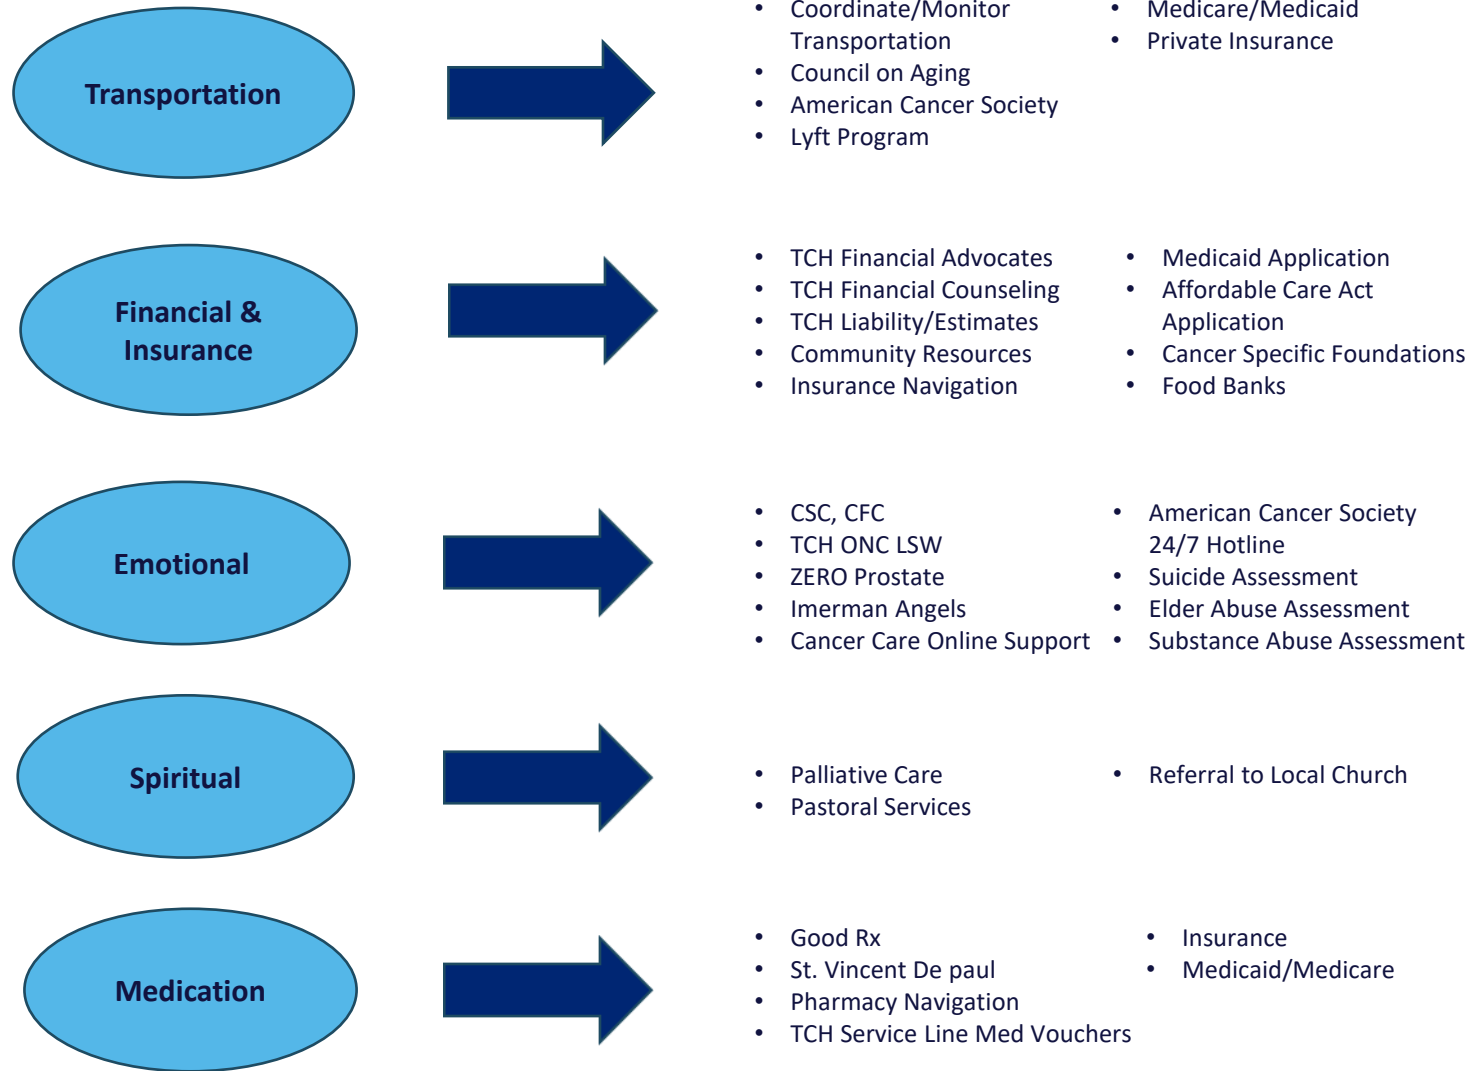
Transportation

- Coordinate/Monitor Transportation
- Council on Aging
- American Cancer Society
- Lyft Program

- Medicare/Medicaid
- Private Insurance

Financial & Insurance

- TCH Financial Advocates
- TCH Financial Counseling
- TCH Liability/Estimates
- Community Resources
- Insurance Navigation

- Medicaid Application
- Affordable Care Act Application
- Cancer Specific Foundations
- Food Banks

Emotional

- CSC, CFC
- TCH ONC LSW
- ZERO Prostate
- Imerman Angels
- Cancer Care Online Support

- American Cancer Society 24/7 Hotline
- Suicide Assessment
- Elder Abuse Assessment
- Substance Abuse Assessment

Spiritual

- Palliative Care
- Pastoral Services

- Referral to Local Church

Medication

- Good Rx
- St. Vincent De paul
- Pharmacy Navigation
- TCH Service Line Med Vouchers

- Insurance
- Medicaid/Medicare